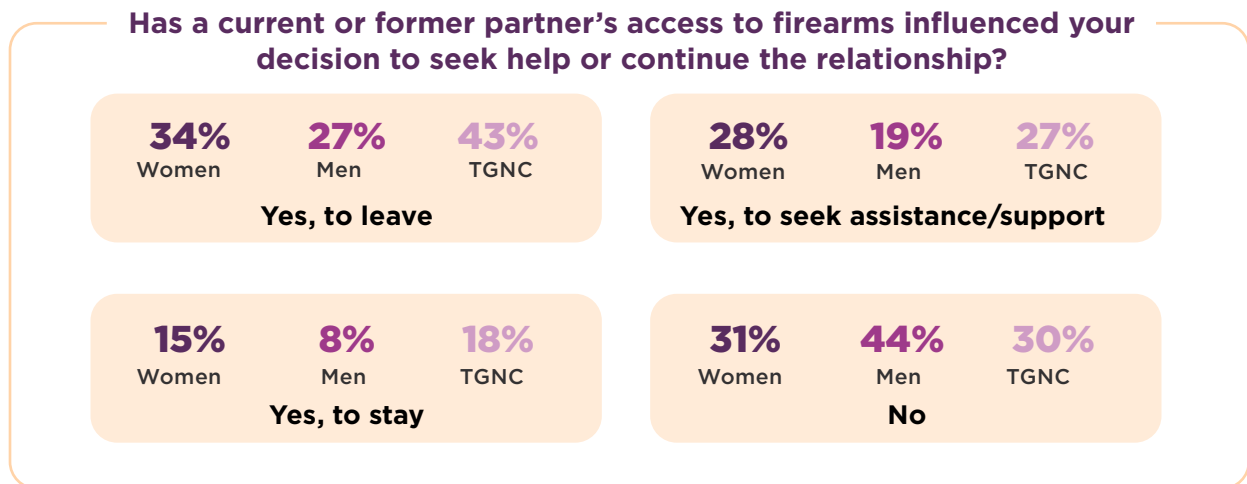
Has a current or former partner’s access to firearms influenced your decision to seek help or continue the relationship?

34% Women
27% Men
43% TGNC
Yes, to leave

28% Women
19% Men
27% TGNC
Yes, to seek assistance/support

15% Women
8% Men
18% TGNC
Yes, to stay

31% Women
44% Men
30% TGNC
No